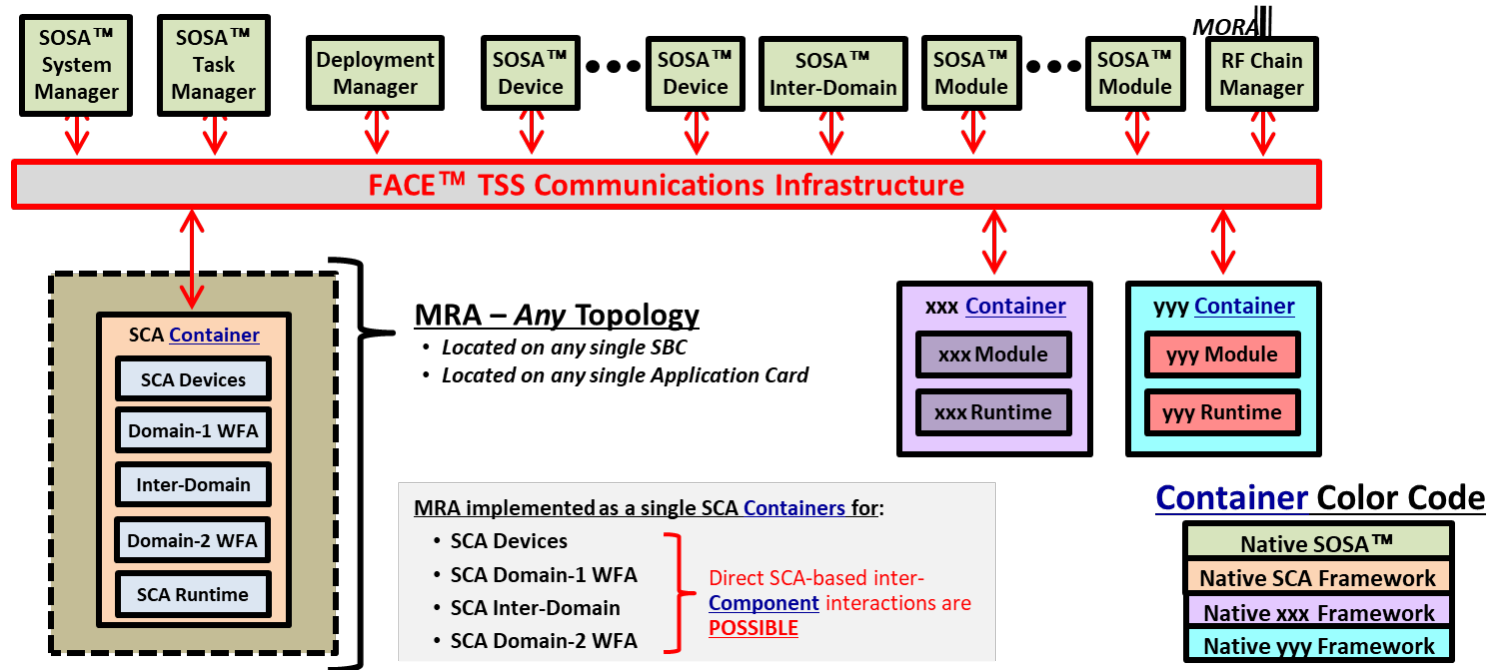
SOSA™ System Manager

SOSA™ Task Manager

Deployment Manager

SOSA™ Device

SOSA™ Device

SOSA™ Inter-Domain

SOSA™ Module

SOSA™ Module

MORA

RF Chain Manager

FACE™ TSS Communications Infrastructure

SCA Container

SCA Devices

Domain-1 WFA

Inter-Domain

Domain-2 WFA

SCA Runtime

MRA – *Any* Topology

- *Located on any single SBC*
- *Located on any single Application Card*

xxx Container

xxx Module

xxx Runtime

yyy Container

yyy Module

yyy Runtime

MRA implemented as a single SCA Containers for:

- SCA Devices
- SCA Domain-1 WFA
- SCA Inter-Domain
- SCA Domain-2 WFA

Direct SCA-based inter-Component interactions are POSSIBLE

Container Color Code

Native SOSA™

Native SCA Framework

Native xxx Framework

Native yyy Framework